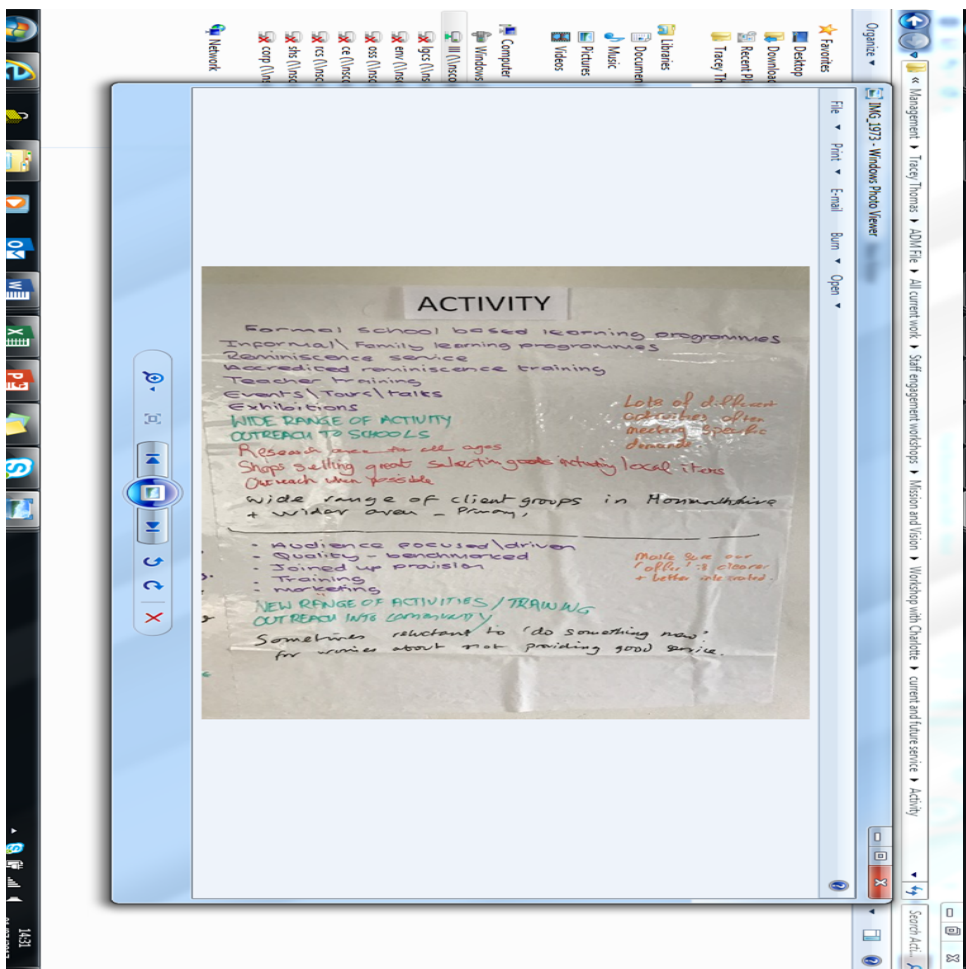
« Management ▸ Tracey Thomas ▸ ADM File ▸ All current work ▸ Staff engagement workshops ▸ Mission and Vision ▸ Workshop with Charlotte ▸ current and future service ▸ Activity

Search Acti

Organize ▾

Favorites
Desktop
Downloads
Recent Pl
Tracey Th

Libraries
Documents
Music
Pictures
Videos

Computer
Windows
lll (\\nsco
lgcs (\\nsc
env (\\nsc
oss (\\nsc
ce (\\nsc
rcs (\\nsc
sls (\\nsc
corp (\\ns

Network

IMG_1973 - Windows Photo Viewer

File ▾ Print ▾ E-mail Burn ▾ Open ▾

ACTIVITY

Formal school based learning programmes
Informal\ Family learning programmes
Reminiscence service
Accredited reminiscence training
Teacher training
Events\ Tours\ talks
Exhibitions
WIDE RANGE OF ACTIVITY
OUTREACH TO SCHOOLS
Research services to all ages
Shops selling great selection goods actively local items
Outreach when possible

Lots of different activities often meeting specific demands

wide range of client groups in Monmouthshire + wider area _ Primary

- Audience focused\driven
- Quality - benchmarked
- Joined up provision
- Training
- marketing
NEW RANGE OF ACTIVITIES / TRAINING
OUTREACH INTO COMMUNITY

Make sure our 'offer' is clearer + better celebrated.

Sometimes reluctant to 'do something new' for worries about not providing good service.

14:31